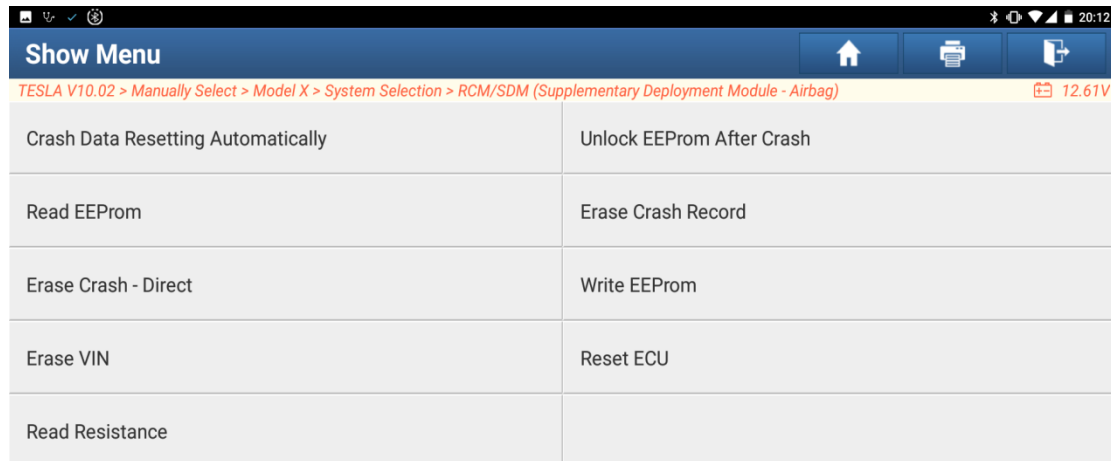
20:12

Show Menu

TESLA V10.02 > Manually Select > Model X > System Selection > RCM/SDM (Supplementary Deployment Module - Airbag)

12.61V

| | |
|---|---|
| Crash Data Resetting Automatically | Unlock EEProm After Crash |
| Read EEProm | Erase Crash Record |
| Erase Crash - Direct | Write EEProm |
| Erase VIN | Reset ECU |
| Read Resistance | |